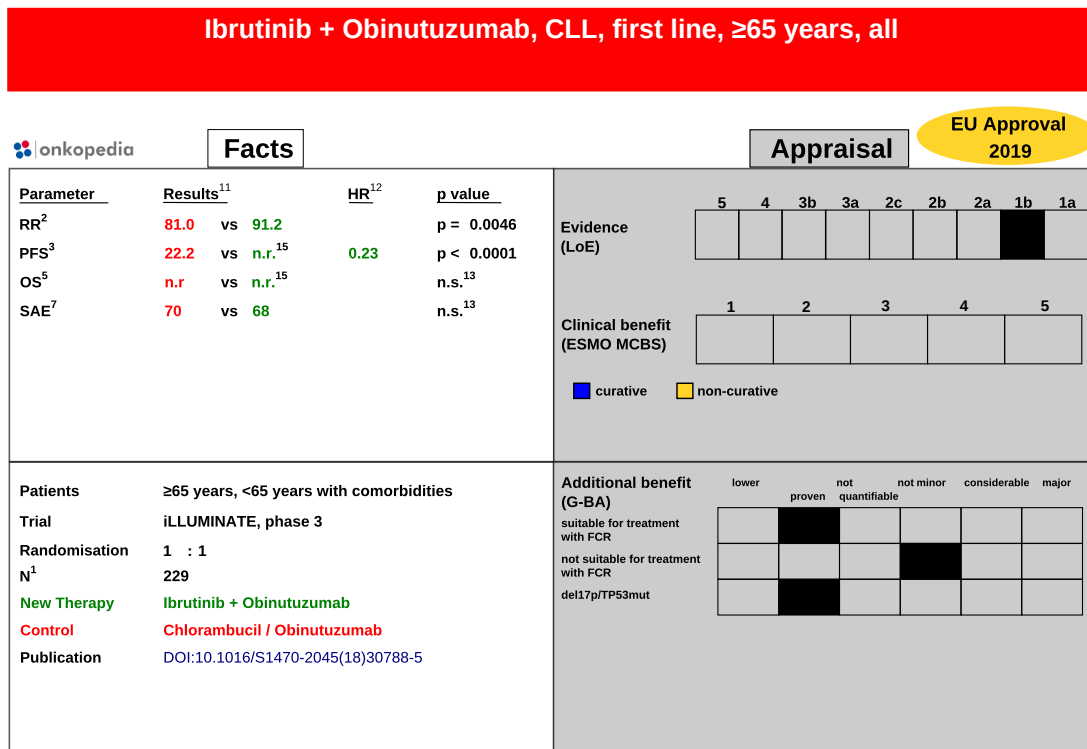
Ibrutinib + Obinutuzumab, CLL, first line, ≥65 years, all

onkopedia

Facts

Appraisal

EU Approval 2019

| Parameter | Results$^{11}$ | HR$^{12}$ | p value |
|---|---|---|---|
| RR$^{2}$ | 81.0 vs 91.2 | | p = 0.0046 |
| PFS$^{3}$ | 22.2 vs n.r.$^{15}$ | 0.23 | p < 0.0001 |
| OS$^{5}$ | n.r vs n.r.$^{15}$ | | n.s.$^{13}$ |
| SAE$^{7}$ | 70 vs 68 | | n.s.$^{13}$ |

Evidence (LoE)

| 5 | 4 | 3b | 3a | 2c | 2b | 2a | 1b | 1a |
|---|---|---|---|---|---|---|---|---|
| | | | | | | | ■ | |

Clinical benefit (ESMO MCBS)

| 1 | 2 | 3 | 4 | 5 |
|---|---|---|---|---|
| | | | | |

curative non-curative

Patients ≥65 years, <65 years with comorbidities
Trial iLLUMINATE, phase 3
Randomisation 1 : 1
N$^{1}$ 229
New Therapy Ibrutinib + Obinutuzumab
Control Chlorambucil / Obinutuzumab
Publication DOI:10.1016/S1470-2045(18)30788-5

Additional benefit (G-BA)

| | lower | proven | not quantifiable | not minor | considerable | major |
|---|---|---|---|---|---|---|
| suitable for treatment with FCR | | ■ | | | | |
| not suitable for treatment with FCR | | | | ■ | | |
| del17p/TP53mut | | ■ | | | | |